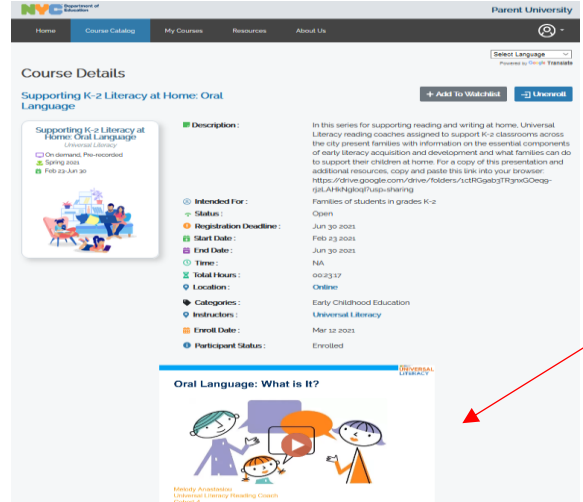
NYC Department of Education

Parent University

Home
Course Catalog
My Courses
Resources
About Us

Select Language
Powered by Google Translate

Course Details

Supporting K-2 Literacy at Home: Oral Language

+ Add To Watchlist
Unenroll

Supporting K-2 Literacy at Home: Oral Language
Universal Literacy
On demand, Pre-recorded
Spring 2021
Feb 23-Jun 30

Description : In this series for supporting reading and writing at home, Universal Literacy reading coaches assigned to support K-2 classrooms across the city present families with information on the essential components of early literacy acquisition and development and what families can do to support their children at home. For a copy of this presentation and additional resources, copy and paste this link into your browser: https://drive.google.com/drive/folders/1ctRGgab3TR3nxGOeqg-rjaLAHkNgloql?usp=sharing

| | |
|---|---|
| Intended For : | Families of students in grades K-2 |
| Status : | Open |
| Registration Deadline : | Jun 30 2021 |
| Start Date : | Feb 23 2021 |
| End Date : | Jun 30 2021 |
| Time : | NA |
| Total Hours : | 00:23:17 |
| Location : | Online |
| Categories : | Early Childhood Education |
| Instructors : | Universal Literacy |
| Enroll Date : | Mar 12 2021 |
| Participant Status : | Enrolled |

UNIVERSAL LITERACY

Oral Language: What is It?

Melody Anastasiou
Universal Literacy Reading Coach
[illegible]